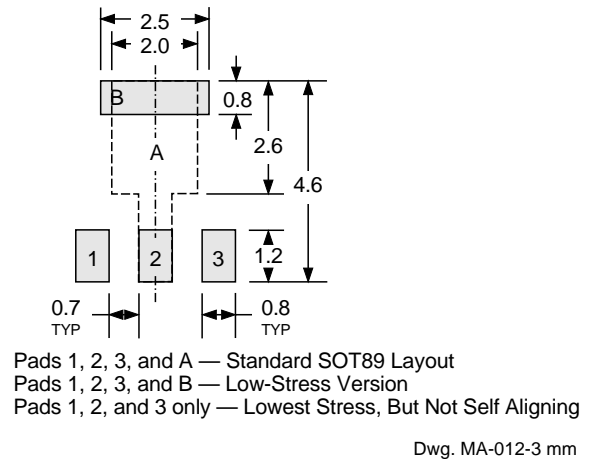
2.5
2.0
B
0.8
A
2.6
4.6
1
2
3
1.2
0.7
TYP
0.8
TYP

Pads 1, 2, 3, and A — Standard SOT89 Layout
Pads 1, 2, 3, and B — Low-Stress Version
Pads 1, 2, and 3 only — Lowest Stress, But Not Self Aligning

Dwg. MA-012-3 mm